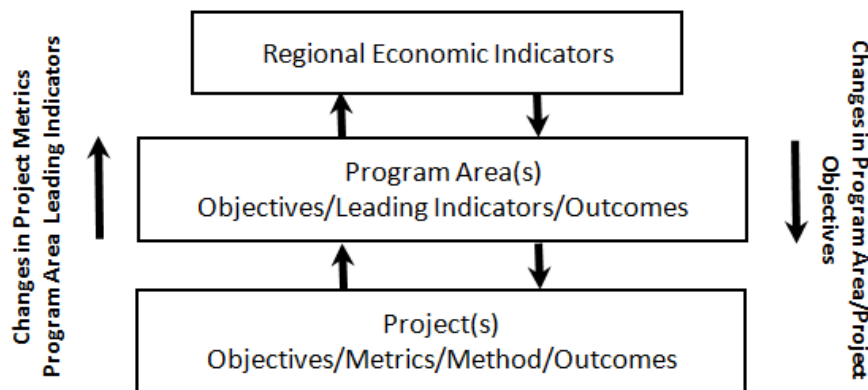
Changes in Project Metrics
Program Area Leading Indicators

Regional Economic Indicators

Program Area(s)
Objectives/Leading Indicators/Outcomes

Project(s)
Objectives/Metrics/Method/Outcomes

Changes in Program Area/Project
Objectives